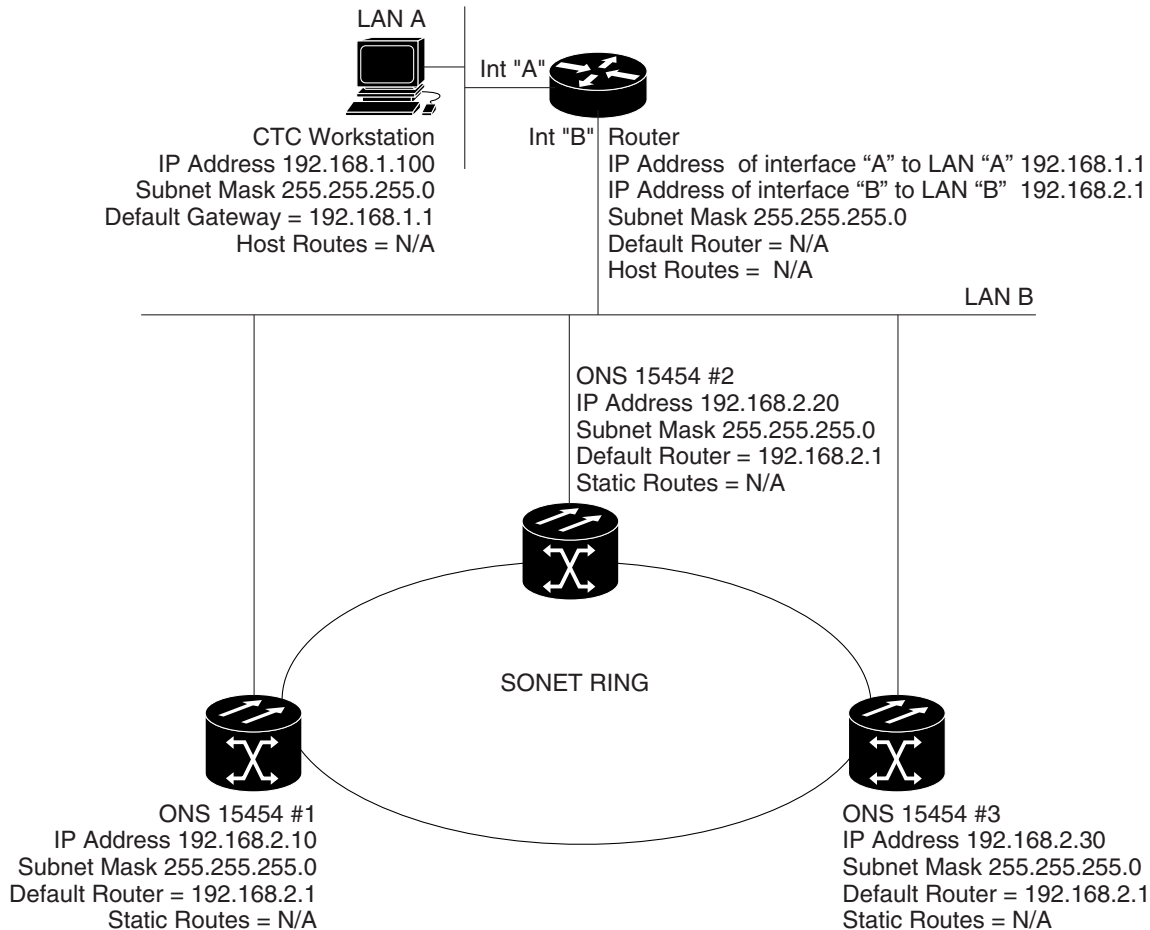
LAN A

Int "A"

CTC Workstation
IP Address 192.168.1.100
Subnet Mask 255.255.255.0
Default Gateway = 192.168.1.1
Host Routes = N/A

Int "B"

Router
IP Address of interface "A" to LAN "A" 192.168.1.1
IP Address of interface "B" to LAN "B" 192.168.2.1
Subnet Mask 255.255.255.0
Default Router = N/A
Host Routes = N/A

LAN B

ONS 15454 #2
IP Address 192.168.2.20
Subnet Mask 255.255.255.0
Default Router = 192.168.2.1
Static Routes = N/A

SONET RING

ONS 15454 #1
IP Address 192.168.2.10
Subnet Mask 255.255.255.0
Default Router = 192.168.2.1
Static Routes = N/A

ONS 15454 #3
IP Address 192.168.2.30
Subnet Mask 255.255.255.0
Default Router = 192.168.2.1
Static Routes = N/A